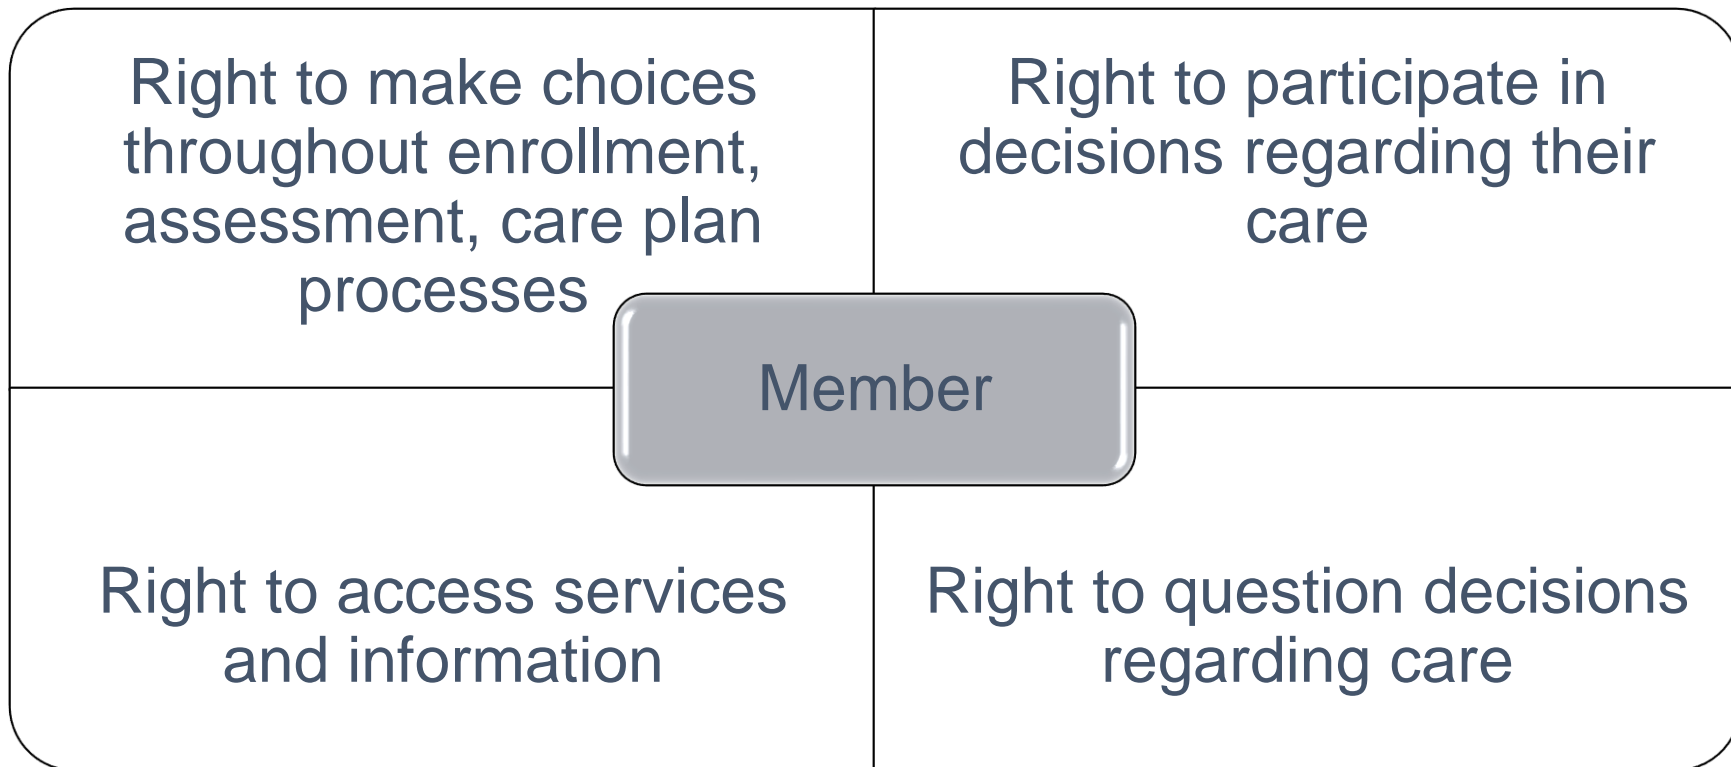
Right to make choices throughout enrollment, assessment, care plan processes

Right to participate in decisions regarding their care

Member

Right to access services and information

Right to question decisions regarding care